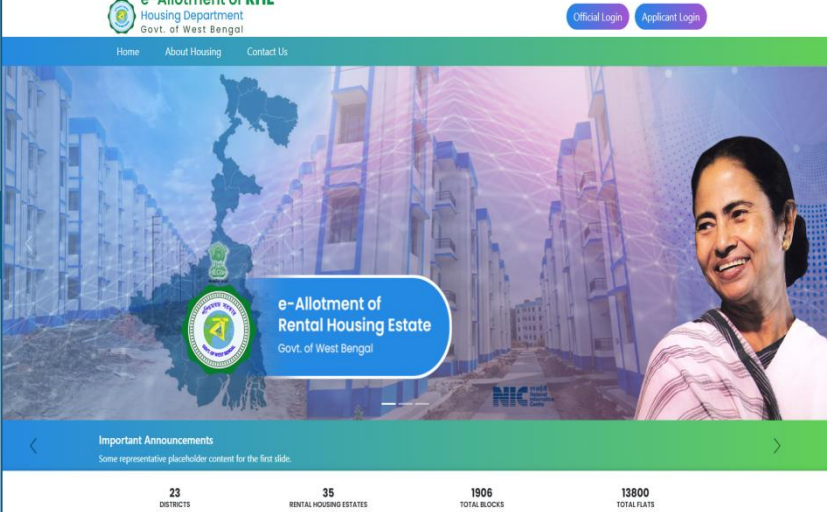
e-Allotment of RHE
Housing Department
Govt. of West Bengal

Official Login
Applicant Login

Home
About Housing
Contact Us

e-Allotment of Rental Housing Estate
Govt. of West Bengal

NIC

Important Announcements
Some representative placeholder content for the first slide.

23
DISTRICTS

35
RENTAL HOUSING ESTATES

1906
TOTAL BLOCKS

13800
TOTAL FLATS